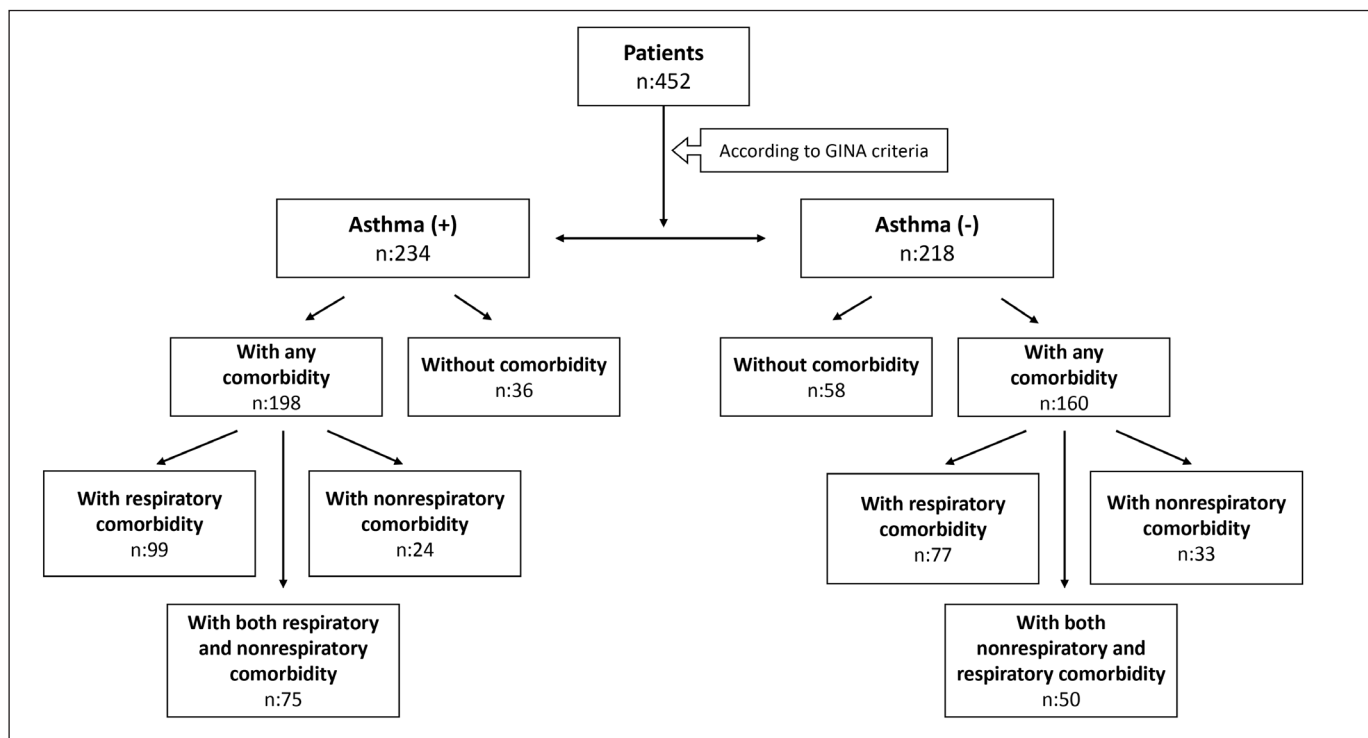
Patients
n:452

According to GINA criteria

Asthma (+)
n:234

Asthma (-)
n:218

With any comorbidity
n:198

Without comorbidity
n:36

Without comorbidity
n:58

With any comorbidity
n:160

With respiratory comorbidity
n:99

With nonrespiratory comorbidity
n:24

With both respiratory and nonrespiratory comorbidity
n:75

With respiratory comorbidity
n:77

With nonrespiratory comorbidity
n:33

With both nonrespiratory and respiratory comorbidity
n:50